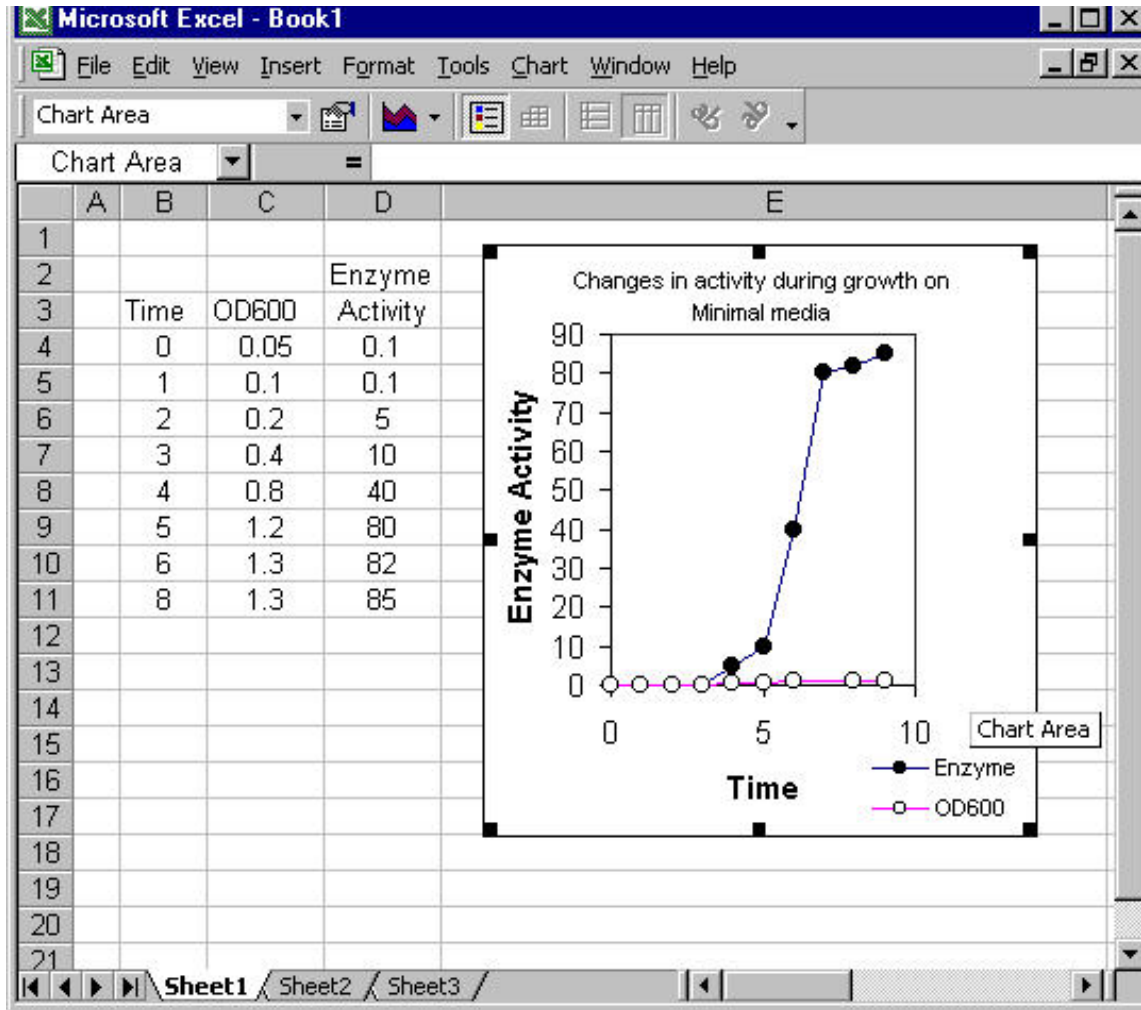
Microsoft Excel - Book1

File Edit View Insert Format Tools Chart Window Help

Chart Area

Chart Area =

| | A | B | C | D | E |
|---|---|---|---|---|---|
| 1 | | | | | |
| 2 | | | | Enzyme | |
| 3 | | Time | OD600 | Activity | |
| 4 | | 0 | 0.05 | 0.1 | |
| 5 | | 1 | 0.1 | 0.1 | |
| 6 | | 2 | 0.2 | 5 | |
| 7 | | 3 | 0.4 | 10 | |
| 8 | | 4 | 0.8 | 40 | |
| 9 | | 5 | 1.2 | 80 | |
| 10 | | 6 | 1.3 | 82 | |
| 11 | | 8 | 1.3 | 85 | |
| 12 | | | | | |
| 13 | | | | | |
| 14 | | | | | |
| 15 | | | | | |
| 16 | | | | | |
| 17 | | | | | |
| 18 | | | | | |
| 19 | | | | | |
| 20 | | | | | |
| 21 | | | | | |

Changes in activity during growth on Minimal media

Enzyme Activity

90
80
70
60
50
40
30
20
10
0

0 5 10

Time

Enzyme
OD600

Chart Area

Sheet1 Sheet2 Sheet3